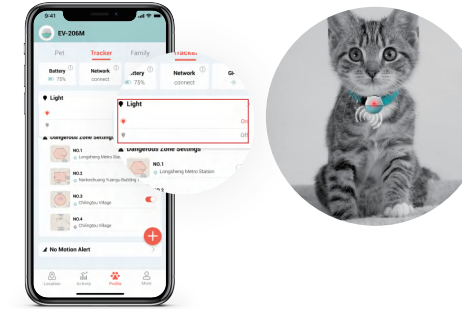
9:41

EV-206M

Pet Tracker Family

Battery 75%

Network connect

Light

Dangerous Zone Settings

NO.1 Longzheng Metro Stat

NO.2 Nankechuang Yuangu Building

NO.3 Chengtou Village

NO.4 Chengtou Village

No Motion Alert

Location Activity Profile More

Tracker

Battery 75%

Network connect

Gi

Light

On

Off

Dangerous Zone Settings

NO.1 Longzheng Metro Station